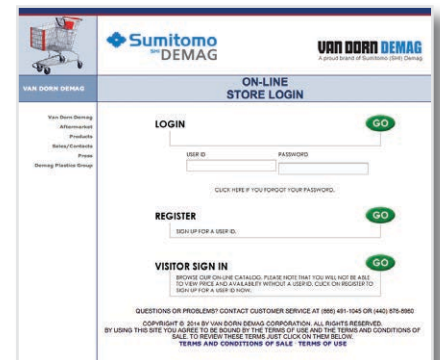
Sumitomo SHI DEMAG

VAN DORN DEMAG
A proud brand of Sumitomo (SHI) Demag

VAN DORN DEMAG

ON-LINE
STORE LOGIN

Van Dorn Demag
Aftermarket
Products
Sales/Contacts
Press
Demag Plastics Group

LOGIN

GO

USER ID

PASSWORD

CLICK HERE IF YOU FORGOT YOUR PASSWORD.

REGISTER

GO

SIGN UP FOR A USER ID.

VISITOR SIGN IN

GO

BROWSE OUR ON-LINE CATALOG. PLEASE NOTE THAT YOU WILL NOT BE ABLE TO VIEW PRICE AND AVAILABILITY WITHOUT A USER ID. CLICK ON REGISTER TO SIGN UP FOR A USER ID NOW.

QUESTIONS OR PROBLEMS? CONTACT CUSTOMER SERVICE AT (866) 491-1045 OR (440) 876-8960

COPYRIGHT © 2014 BY VAN DORN DEMAG CORPORATION. ALL RIGHTS RESERVED.
BY USING THIS SITE YOU AGREE TO BE BOUND BY THE TERMS OF USE AND THE TERMS AND CONDITIONS OF SALE. TO REVIEW THESE TERMS JUST CLICK ON THEM BELOW.
TERMS AND CONDITIONS OF SALE TERMS OF USE